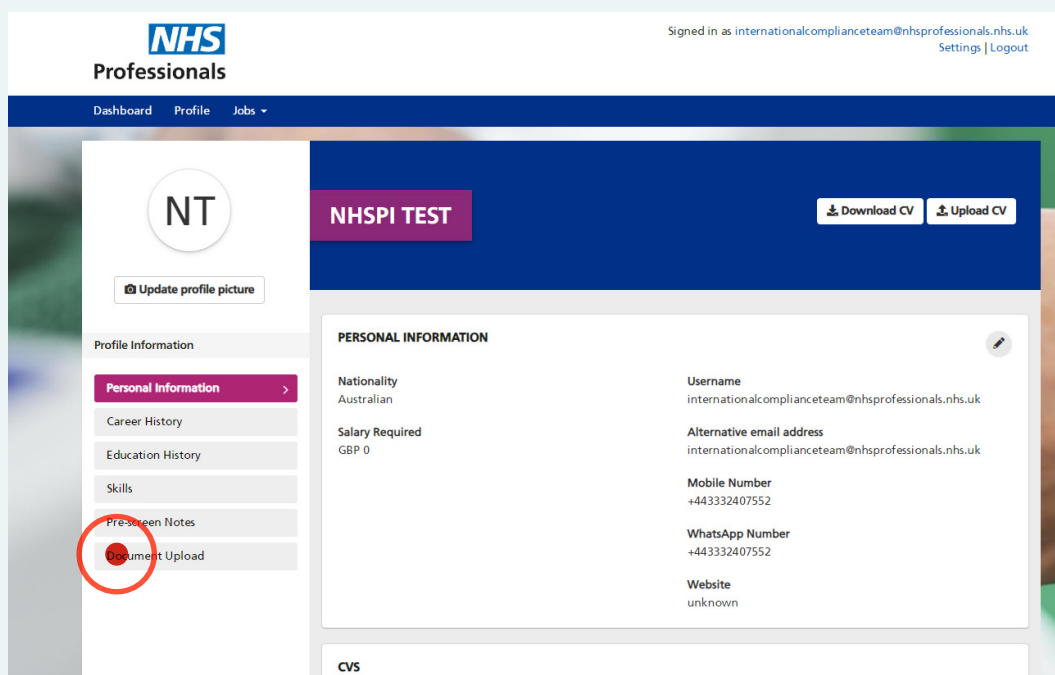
NHS Professionals

Signed in as internationalcomplianceteam@nhsprofessionals.nhs.uk
Settings | Logout

Dashboard Profile Jobs

NT

Update profile picture

NHSPI TEST

Download CV Upload CV

Profile Information

Personal Information
Career History
Education History
Skills
Pre-screen Notes
Document Upload

PERSONAL INFORMATION

Nationality
Australian

Salary Required
GBP 0

Username
internationalcomplianceteam@nhsprofessionals.nhs.uk

Alternative email address
internationalcomplianceteam@nhsprofessionals.nhs.uk

Mobile Number
+443332407552

WhatsApp Number
+443332407552

Website
unknown

CVS